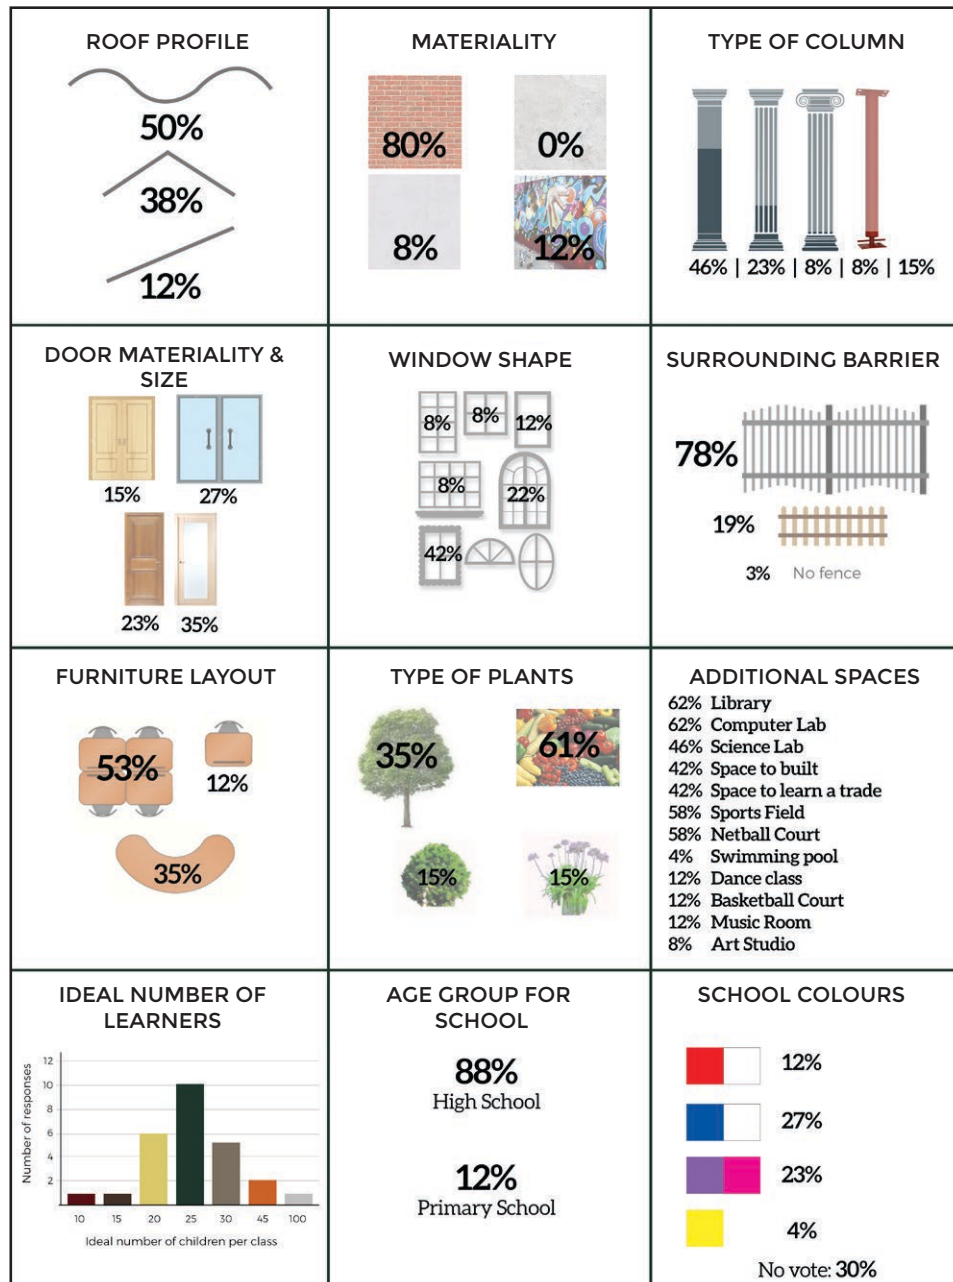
ROOF PROFILE

50%

38%

12%

MATERIALITY

80%

0%

8%

12%

TYPE OF COLUMN

46% | 23% | 8% | 8% | 15%

DOOR MATERIALITY & SIZE

15%

27%

23%

35%

WINDOW SHAPE

8%

8%

12%

8%

22%

42%

SURROUNDING BARRIER

78%

19%

3% No fence

FURNITURE LAYOUT

53%

12%

35%

TYPE OF PLANTS

35%

61%

15%

15%

ADDITIONAL SPACES

62% Library
62% Computer Lab
46% Science Lab
42% Space to built
42% Space to learn a trade
58% Sports Field
58% Netball Court
4% Swimming pool
12% Dance class
12% Basketball Court
12% Music Room
8% Art Studio

IDEAL NUMBER OF LEARNERS

Number of responses

12
10
8
6
4
2

10 15 20 25 30 45 100

Ideal number of children per class

AGE GROUP FOR SCHOOL

88%
High School

12%
Primary School

SCHOOL COLOURS

12%

27%

23%

4%

No vote: 30%